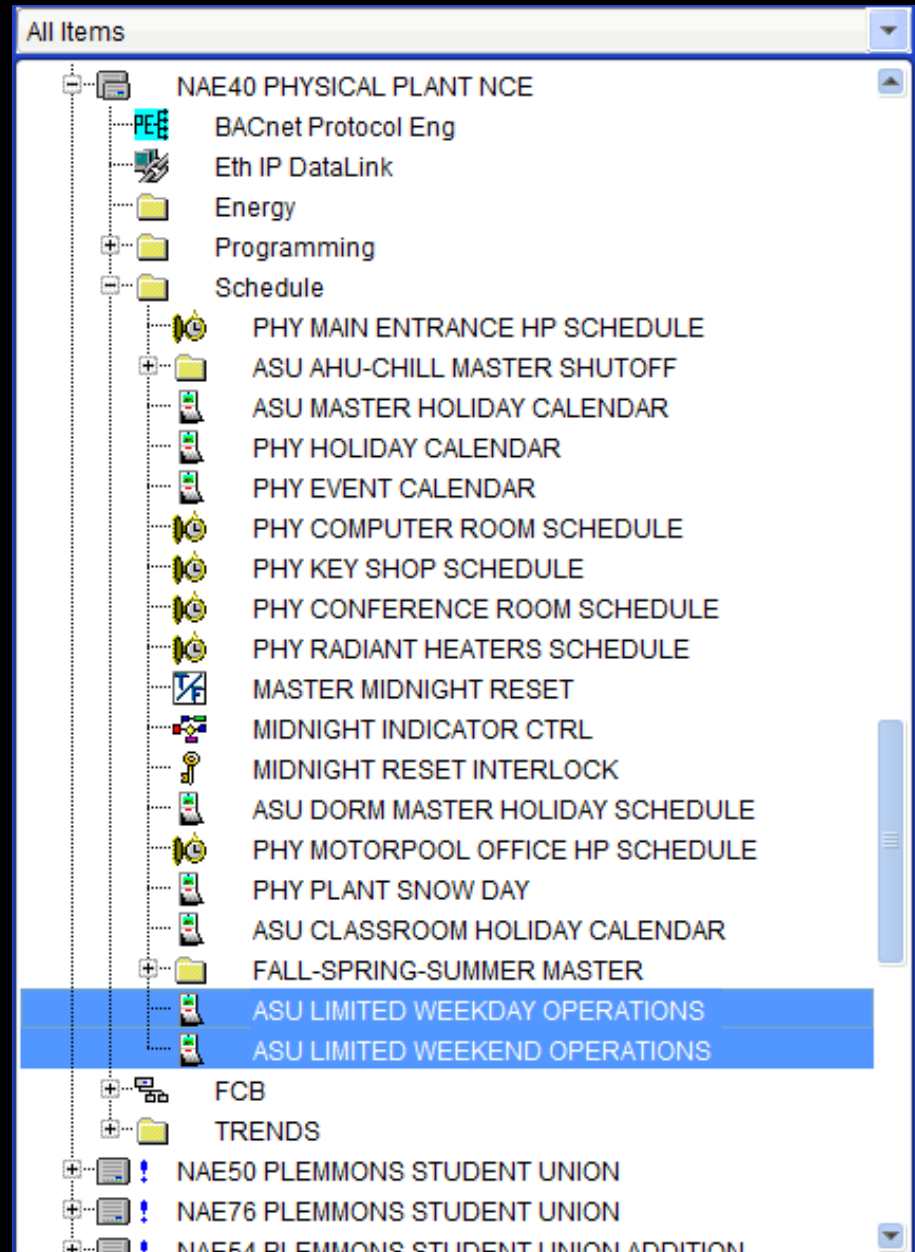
All Items

NAE40 PHYSICAL PLANT NCE
PE BACnet Protocol Eng
Eth IP DataLink
Energy
Programming
Schedule
PHY MAIN ENTRANCE HP SCHEDULE
ASU AHU-CHILL MASTER SHUTOFF
ASU MASTER HOLIDAY CALENDAR
PHY HOLIDAY CALENDAR
PHY EVENT CALENDAR
PHY COMPUTER ROOM SCHEDULE
PHY KEY SHOP SCHEDULE
PHY CONFERENCE ROOM SCHEDULE
PHY RADIANT HEATERS SCHEDULE
MASTER MIDNIGHT RESET
MIDNIGHT INDICATOR CTRL
MIDNIGHT RESET INTERLOCK
ASU DORM MASTER HOLIDAY SCHEDULE
PHY MOTORPOOL OFFICE HP SCHEDULE
PHY PLANT SNOW DAY
ASU CLASSROOM HOLIDAY CALENDAR
FALL-SPRING-SUMMER MASTER
ASU LIMITED WEEKDAY OPERATIONS
ASU LIMITED WEEKEND OPERATIONS
FCB
TRENDS
NAE50 PLEMMONS STUDENT UNION
NAE76 PLEMMONS STUDENT UNION
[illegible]